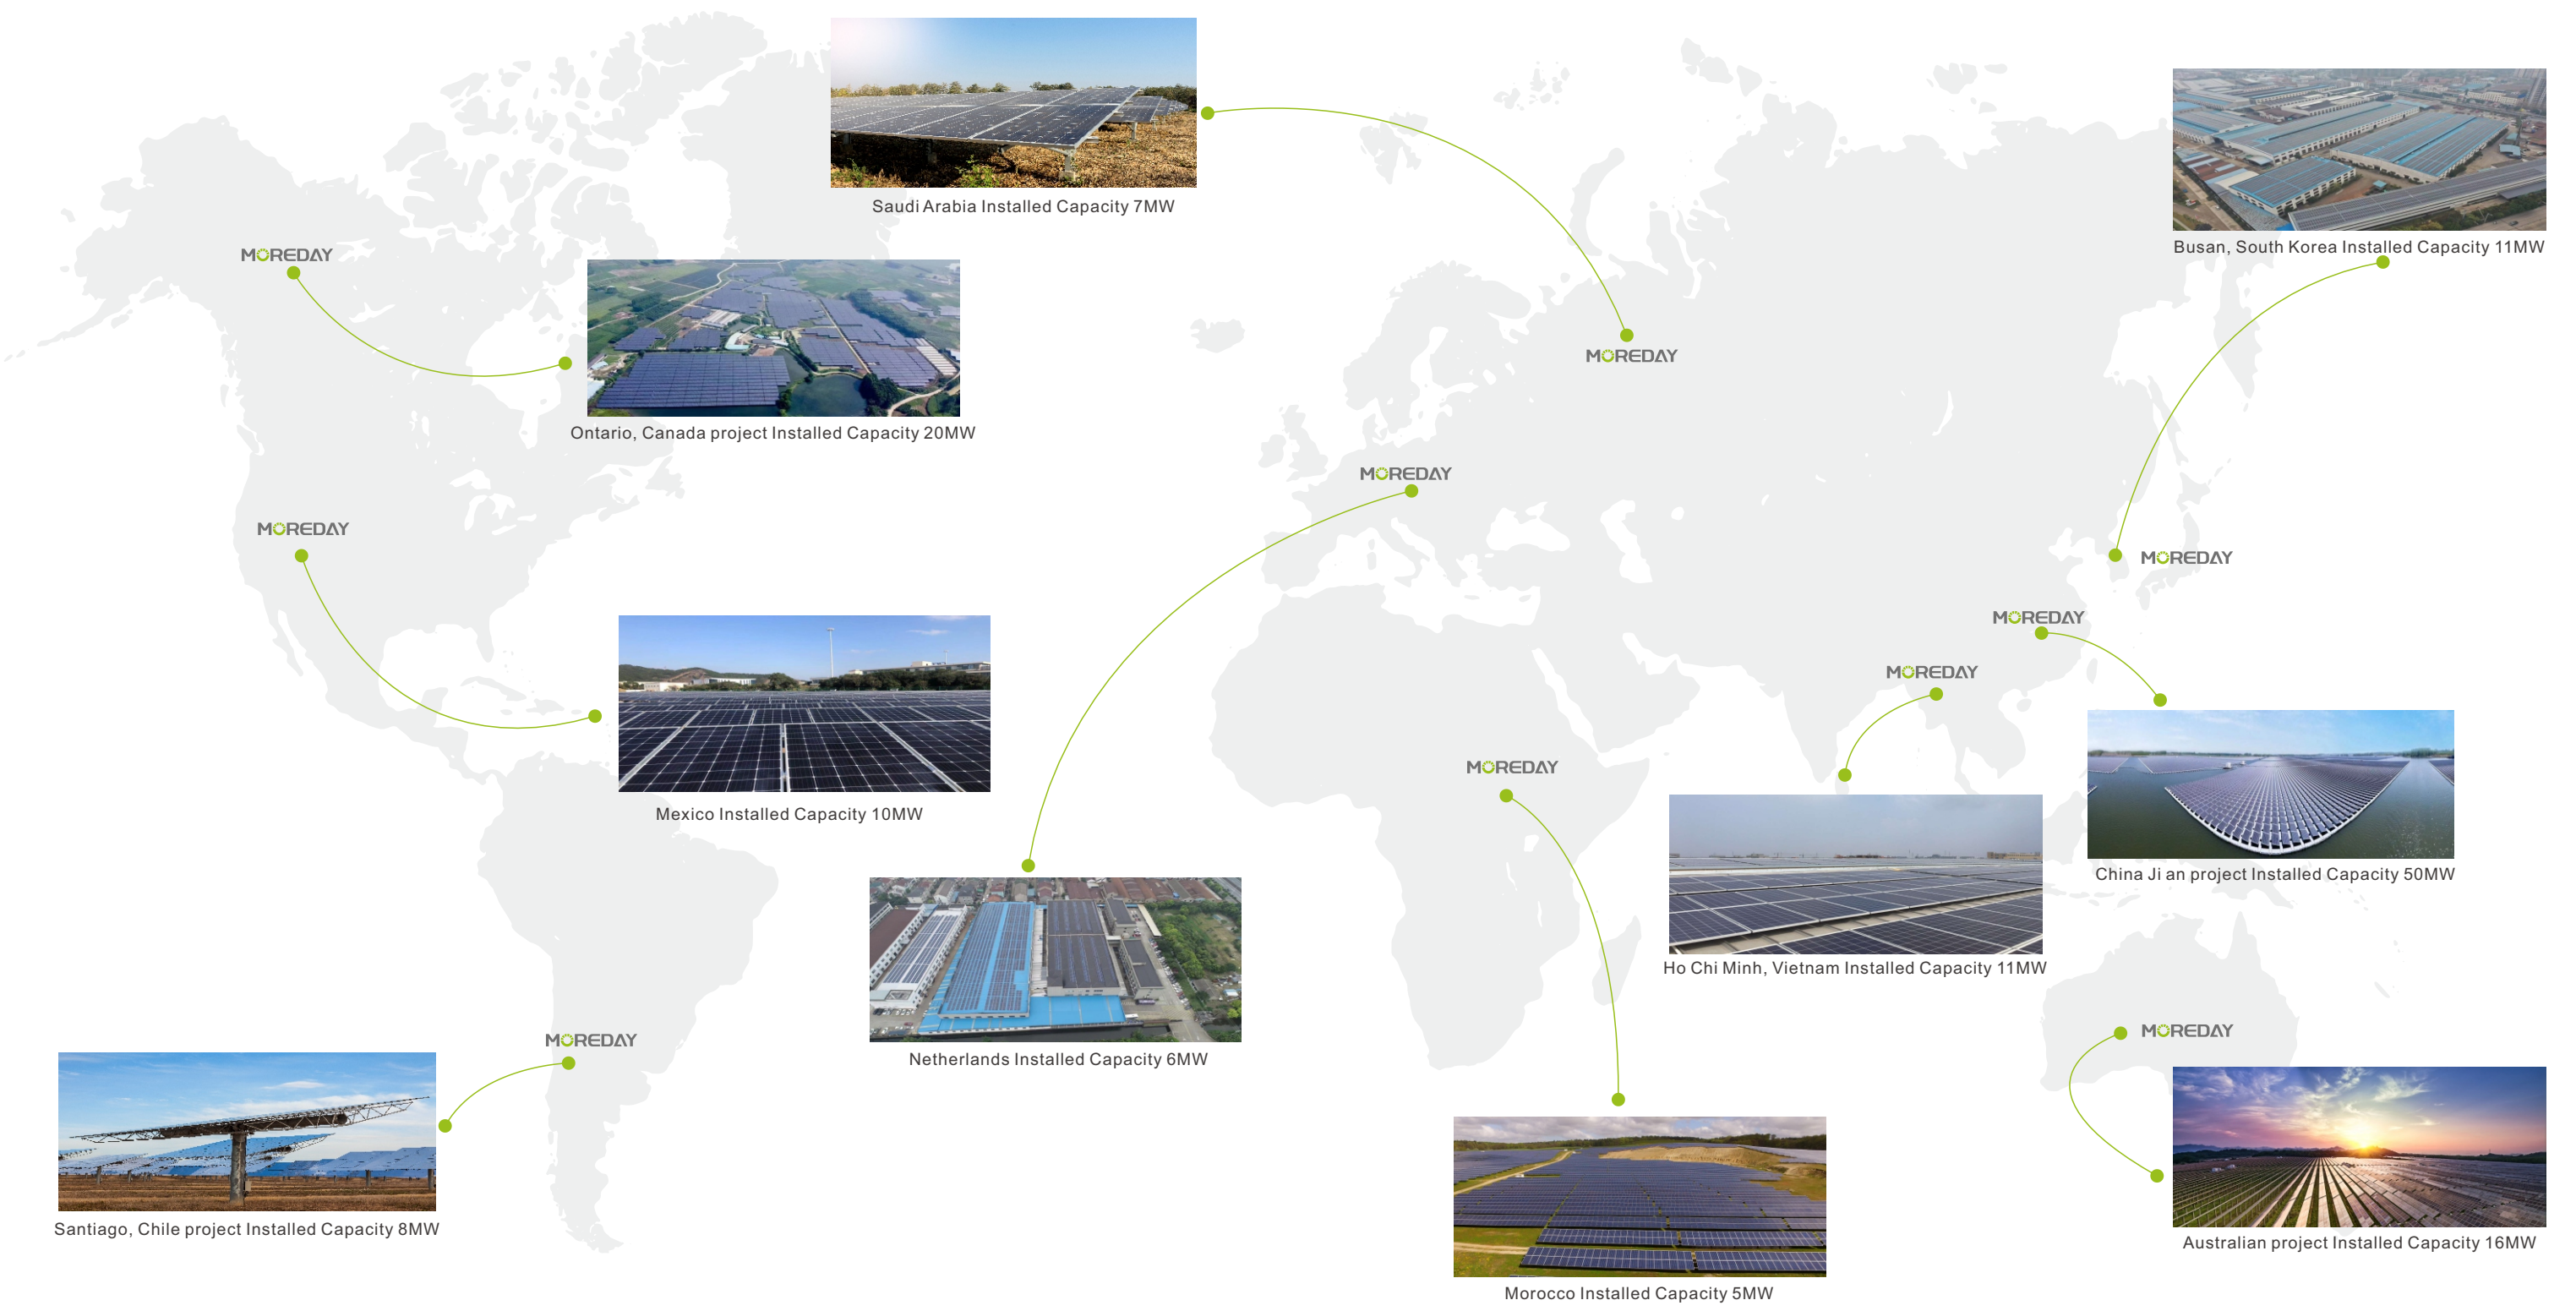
Saudi Arabia Installed Capacity 7MW

Busan, South Korea Installed Capacity 11MW

MOREDAY

Ontario, Canada project Installed Capacity 20MW

MOREDAY

MOREDAY

MOREDAY

MOREDAY

MOREDAY

Mexico Installed Capacity 10MW

MOREDAY

MOREDAY

China Ji an project Installed Capacity 50MW

Ho Chi Minh, Vietnam Installed Capacity 11MW

Netherlands Installed Capacity 6MW

MOREDAY

MOREDAY

Santiago, Chile project Installed Capacity 8MW

Australian project Installed Capacity 16MW

Morocco Installed Capacity 5MW